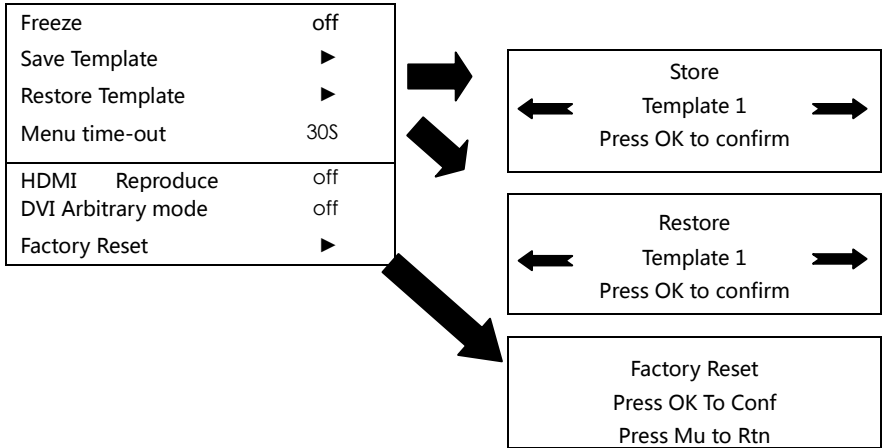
Freeze off
Save Template ►
Restore Template ►
Menu time-out 30S
HDMI Reproduce off
DVI Arbitrary mode off
Factory Reset ►

Store
Template 1
Press OK to confirm

Restore
Template 1
Press OK to confirm

Factory Reset
Press OK To Conf
Press Mu to Rtn